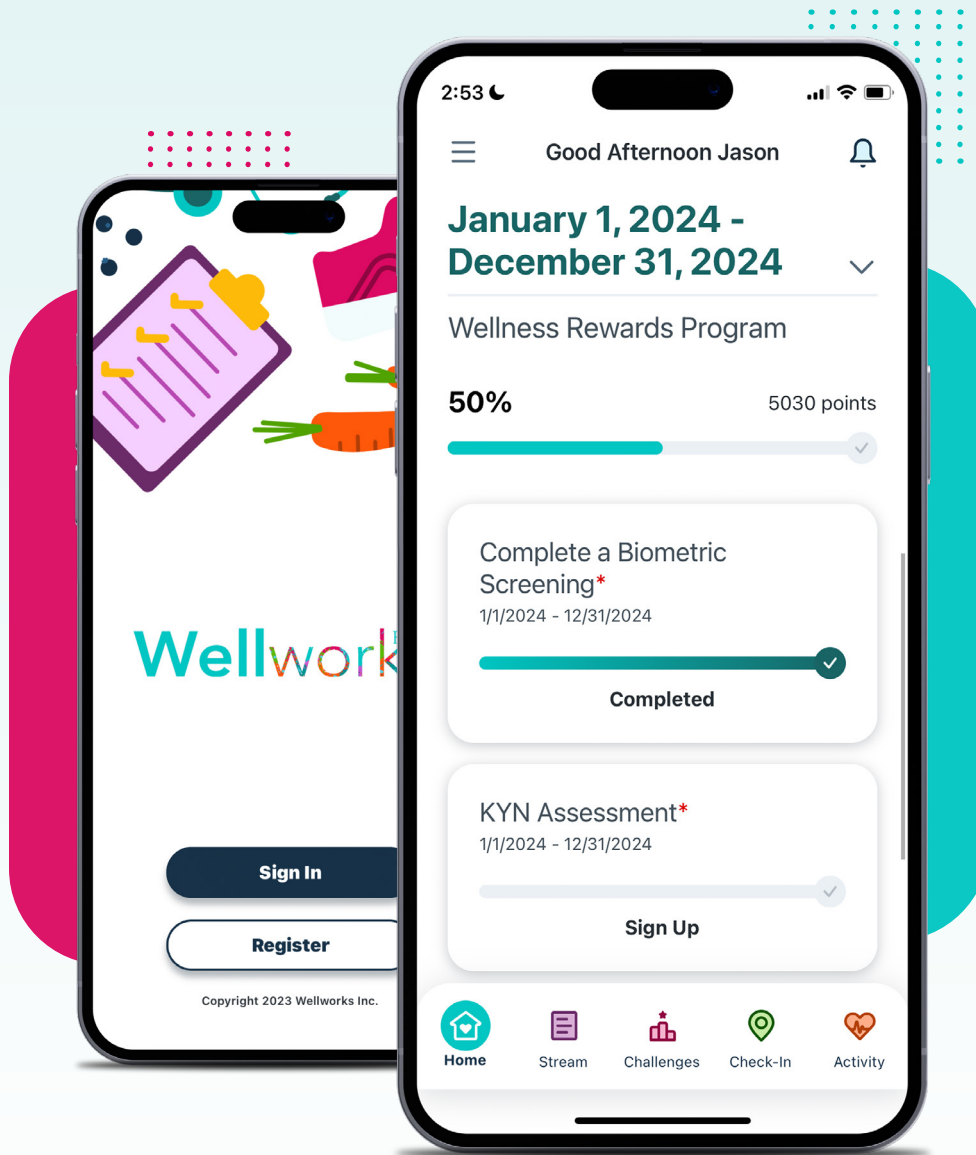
Wellwork

Sign In

Register

Copyright 2023 Wellworks Inc.

2:53

Good Afternoon Jason

January 1, 2024 - December 31, 2024

Wellness Rewards Program

50%

5030 points

Complete a Biometric Screening*

1/1/2024 - 12/31/2024

Completed

KYN Assessment*

1/1/2024 - 12/31/2024

Sign Up

Home

Stream

Challenges

Check-In

Activity